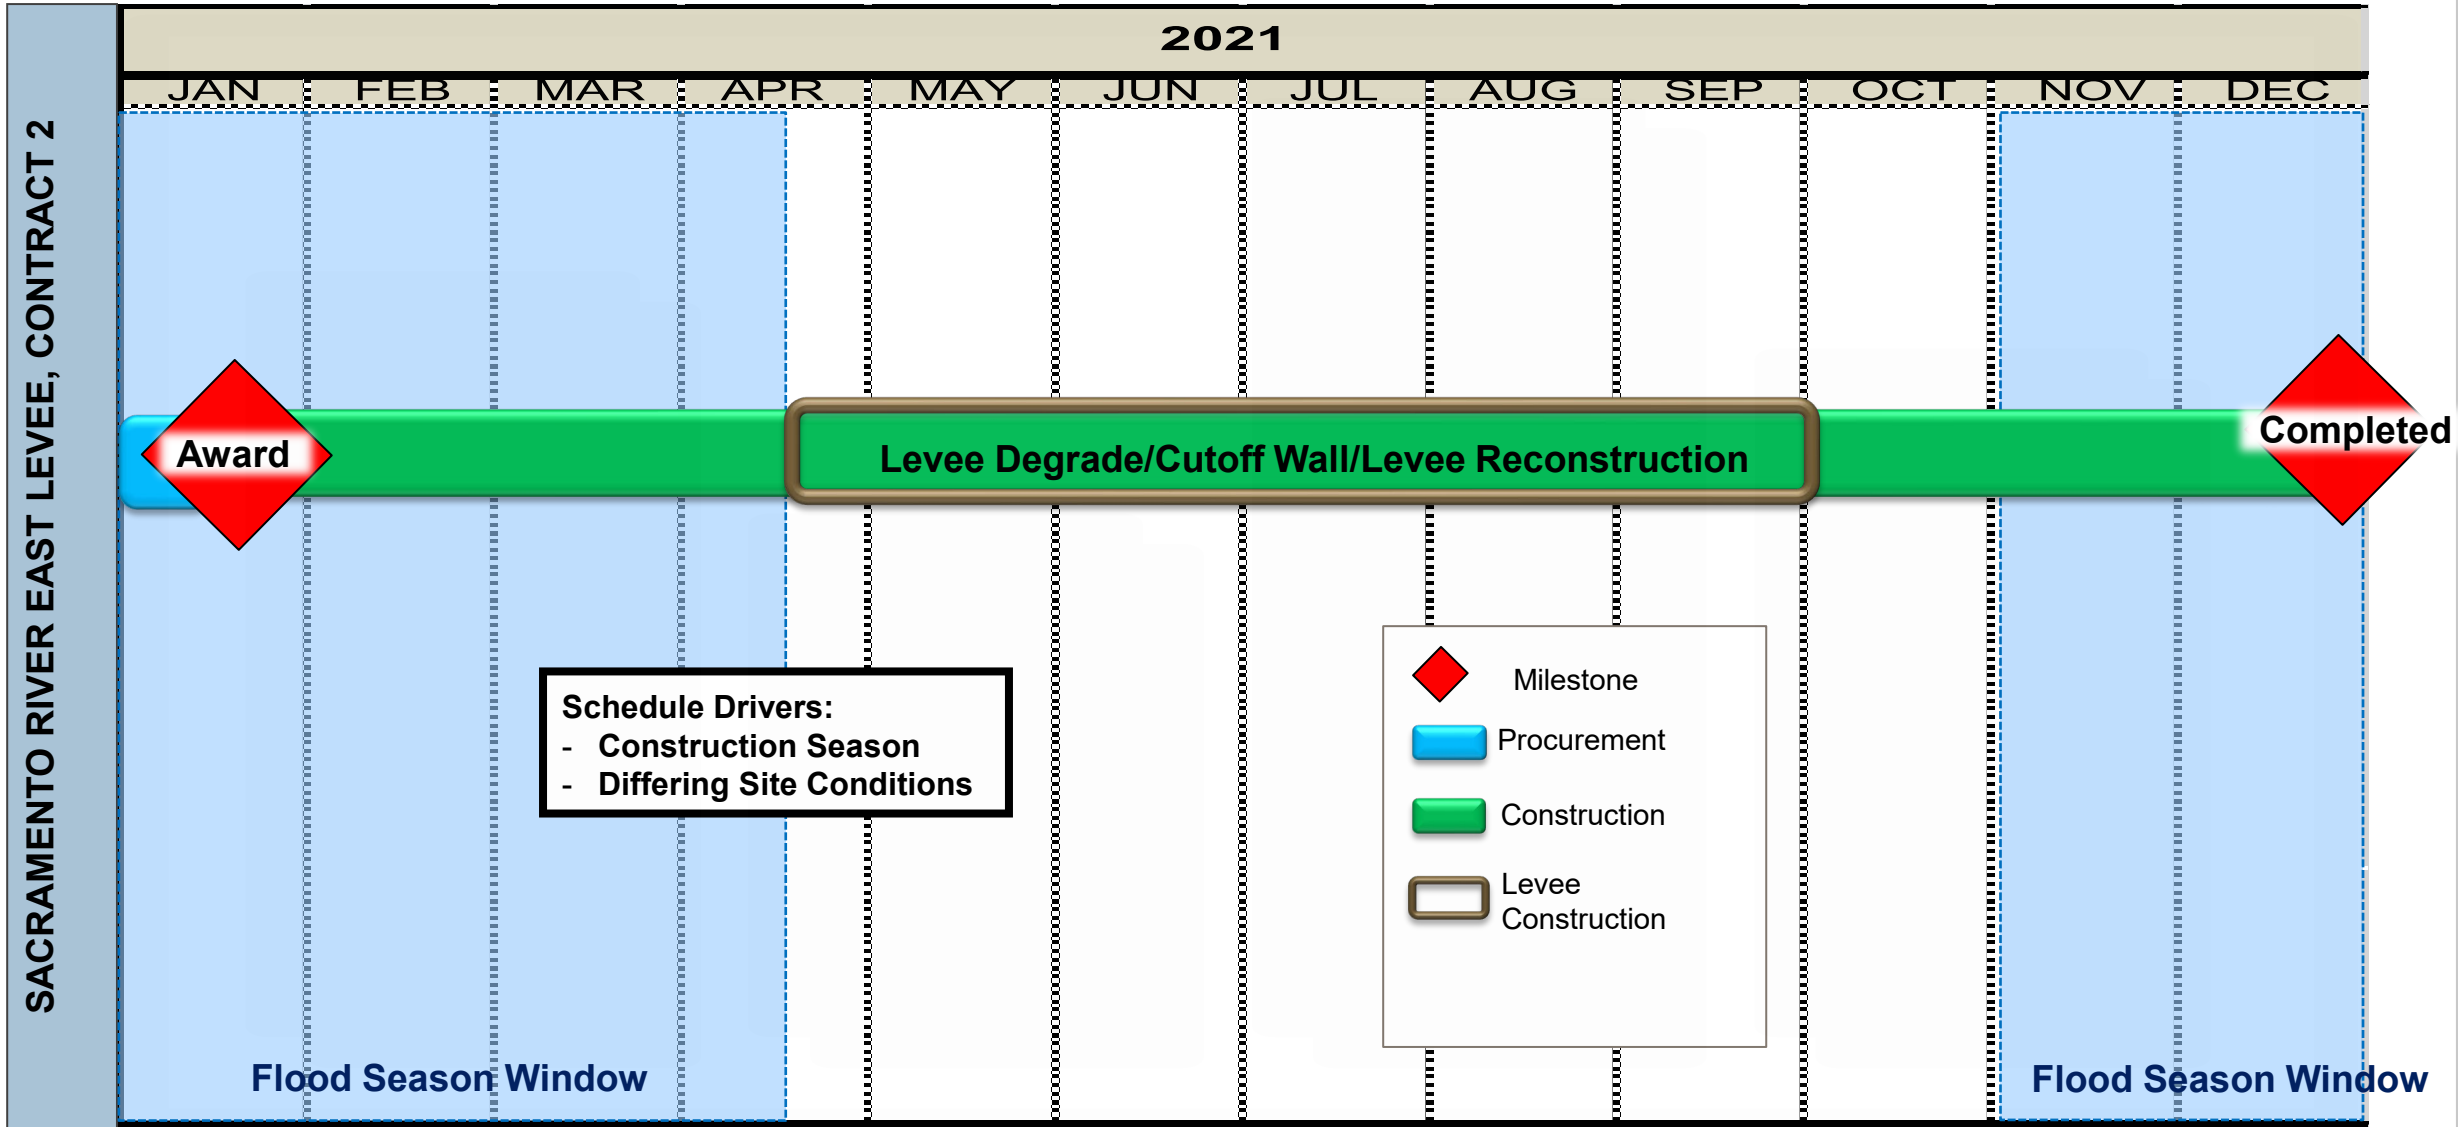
SACRAMENTO RIVER EAST LEVEE, CONTRACT 2

2021

| JAN | FEB | MAR | APR | MAY | JUN | JUL | AUG | SEP | OCT | NOV | DEC |
|---|---|---|---|---|---|---|---|---|---|---|---|

Award

Levee Degrade/Cutoff Wall/Levee Reconstruction

Completed

Schedule Drivers:
- Construction Season
- Differing Site Conditions

Milestone
Procurement
Construction
Levee Construction

Flood Season Window

Flood Season Window